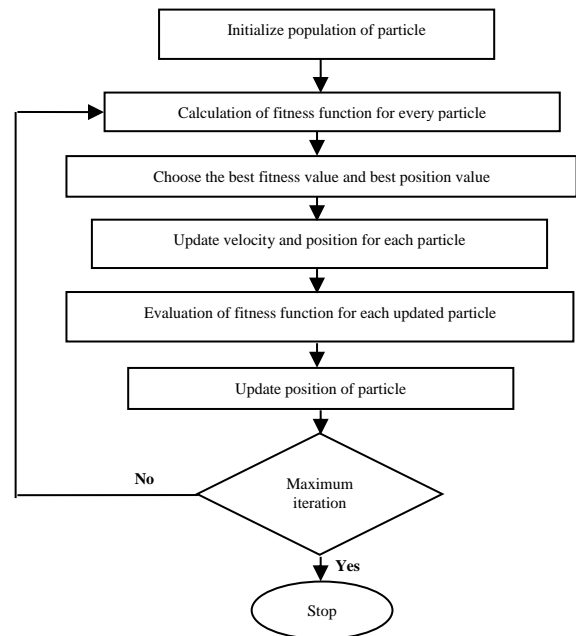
Initialize population of particle

Calculation of fitness function for every particle

Choose the best fitness value and best position value

Update velocity and position for each particle

Evaluation of fitness function for each updated particle

Update position of particle

No

Maximum iteration

Yes

Stop